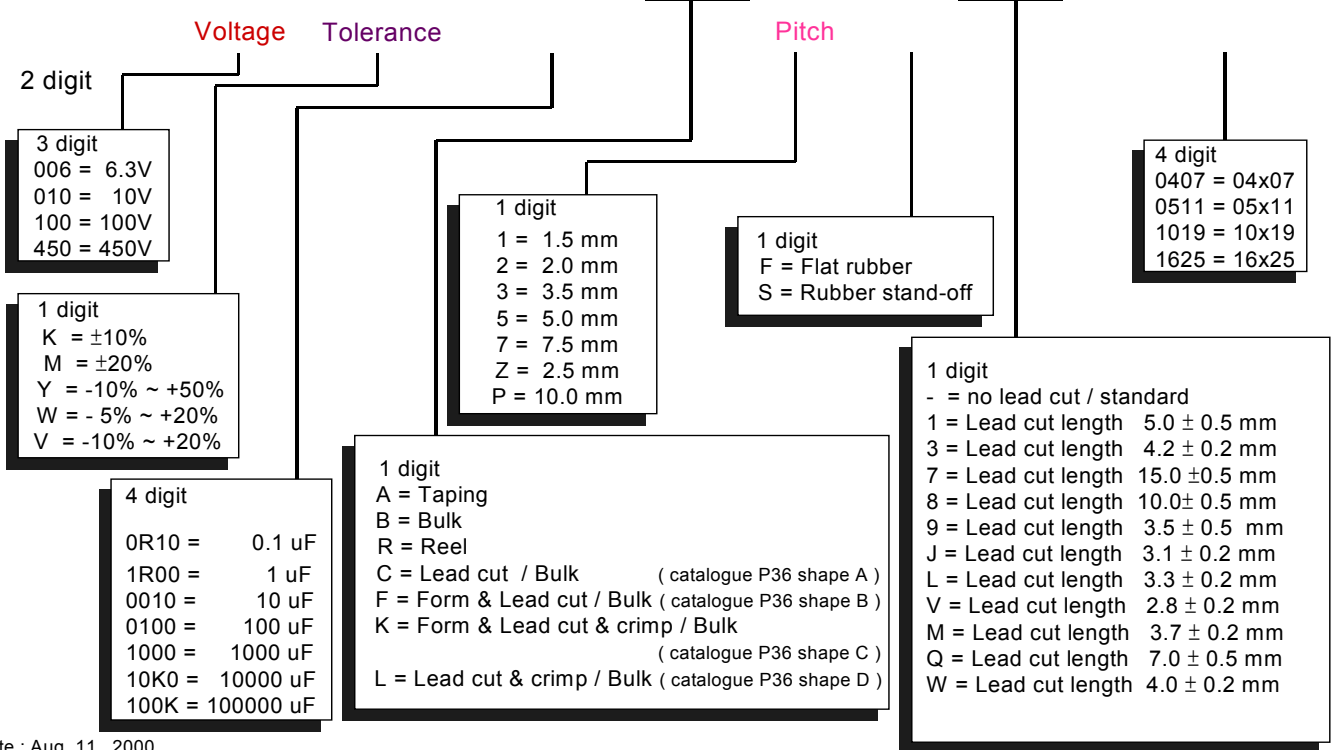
Voltage Tolerance Pitch

2 digit

3 digit
006 = 6.3V
010 = 10V
100 = 100V
450 = 450V

1 digit
K = ±10%
M = ±20%
Y = -10% ~ +50%
W = - 5% ~ +20%
V = -10% ~ +20%

4 digit
0R10 = 0.1 uF
1R00 = 1 uF
0010 = 10 uF
0100 = 100 uF
1000 = 1000 uF
10K0 = 10000 uF
100K = 100000 uF

1 digit
1 = 1.5 mm
2 = 2.0 mm
3 = 3.5 mm
5 = 5.0 mm
7 = 7.5 mm
Z = 2.5 mm
P = 10.0 mm

1 digit
A = Taping
B = Bulk
R = Reel
C = Lead cut / Bulk ( catalogue P36 shape A )
F = Form & Lead cut / Bulk ( catalogue P36 shape B )
K = Form & Lead cut & crimp / Bulk ( catalogue P36 shape C )
L = Lead cut & crimp / Bulk ( catalogue P36 shape D )

1 digit
F = Flat rubber
S = Rubber stand-off

4 digit
0407 = 04x07
0511 = 05x11
1019 = 10x19
1625 = 16x25

1 digit
- = no lead cut / standard
1 = Lead cut length 5.0 ± 0.5 mm
3 = Lead cut length 4.2 ± 0.2 mm
7 = Lead cut length 15.0 ±0.5 mm
8 = Lead cut length 10.0± 0.5 mm
9 = Lead cut length 3.5 ± 0.5 mm
J = Lead cut length 3.1 ± 0.2 mm
L = Lead cut length 3.3 ± 0.2 mm
V = Lead cut length 2.8 ± 0.2 mm
M = Lead cut length 3.7 ± 0.2 mm
Q = Lead cut length 7.0 ± 0.5 mm
W = Lead cut length 4.0 ± 0.2 mm

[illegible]te : Aug. 11, 2000